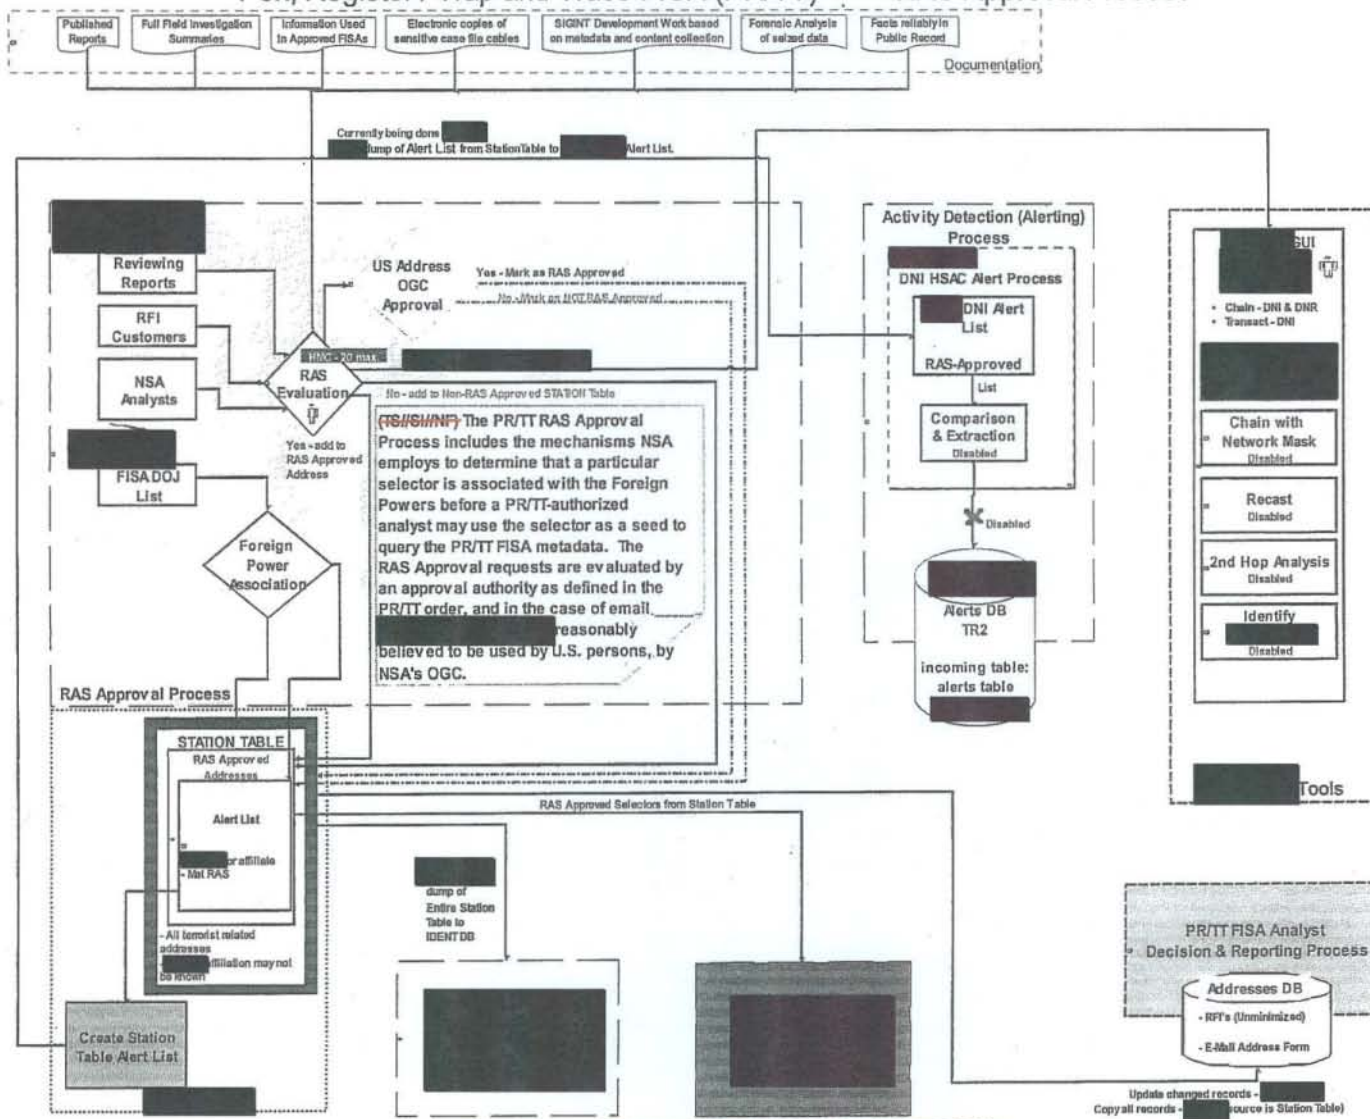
Published Reports

Full Field Investigation Summaries

Information Used In Approved FISAs

Electronic copies of sensitive case file cables

SIGINT Development Work based on metadata and content collection

Forensic Analysis of seized data

Facts reliably in Public Record

Documentation

Currently being done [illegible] dump of Alert List from StationTable to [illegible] Alert List.

Reviewing Reports

RFI Customers

NSA Analysts

FISA DOJ List

US Address OGC Approval

Yes - Mark as RAS Approved

No - Mark as NOT RAS Approved

HMC - 20 max

RAS Evaluation

No - add to Non-RAS Approved STATION Table

Yes - add to RAS Approved Address

Foreign Power Association

(TS//SI//NF) The PR/TT RAS Approval Process includes the mechanisms NSA employs to determine that a particular selector is associated with the Foreign Powers before a PR/TT-authorized analyst may use the selector as a seed to query the PR/TT FISA metadata. The RAS Approval requests are evaluated by an approval authority as defined in the PR/TT order, and in the case of email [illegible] reasonably believed to be used by U.S. persons, by NSA's OGC.

RAS Approval Process

STATION TABLE

RAS Approved Addresses

Alert List

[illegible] or affiliate

- Met RAS

- All terrorist related addresses

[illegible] affiliation may not be known

Create Station Table Alert List

RAS Approved Selectors from Station Table

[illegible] dump of Entire Station Table to IDENT DB

Activity Detection (Alerting) Process

DNI HSAC Alert Process

DNI Alert List

RAS-Approved List

Comparison & Extraction Disabled

Disabled

Alerts DB TR2

incoming table: alerts table

GUI

• Chain - DNI & DNR
• Transact - DNI

Chain with Network Mask Disabled

Recast Disabled

2nd Hop Analysis Disabled

Identify Disabled

Tools

PR/TT FISA Analyst Decision & Reporting Process

Addresses DB

- RFI's (Unminimized)

- E-Mail Address Form

Update changed records - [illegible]
Copy all records - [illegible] source is Station Table)